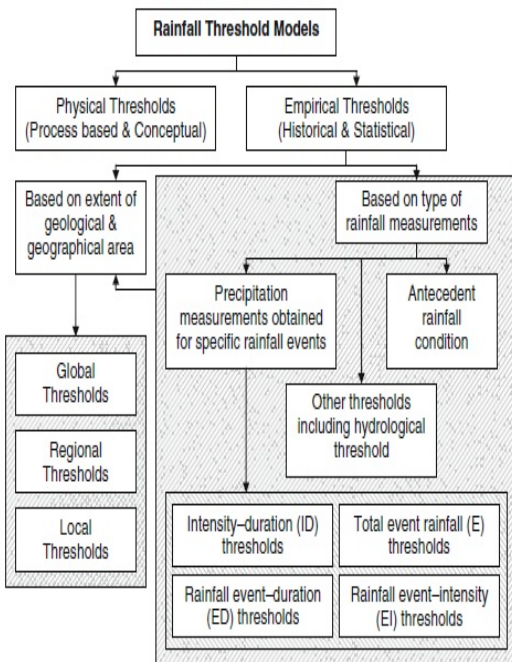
Rainfall Threshold Models

Physical Thresholds (Process based & Conceptual)

Empirical Thresholds (Historical & Statistical)

Based on extent of geological & geographical area

Based on type of rainfall measurements

Precipitation measurements obtained for specific rainfall events

Antecedent rainfall condition

Global Thresholds

Regional Thresholds

Local Thresholds

Other thresholds including hydrological threshold

Intensity–duration (ID) thresholds

Total event rainfall (E) thresholds

Rainfall event–duration (ED) thresholds

Rainfall event–intensity (EI) thresholds